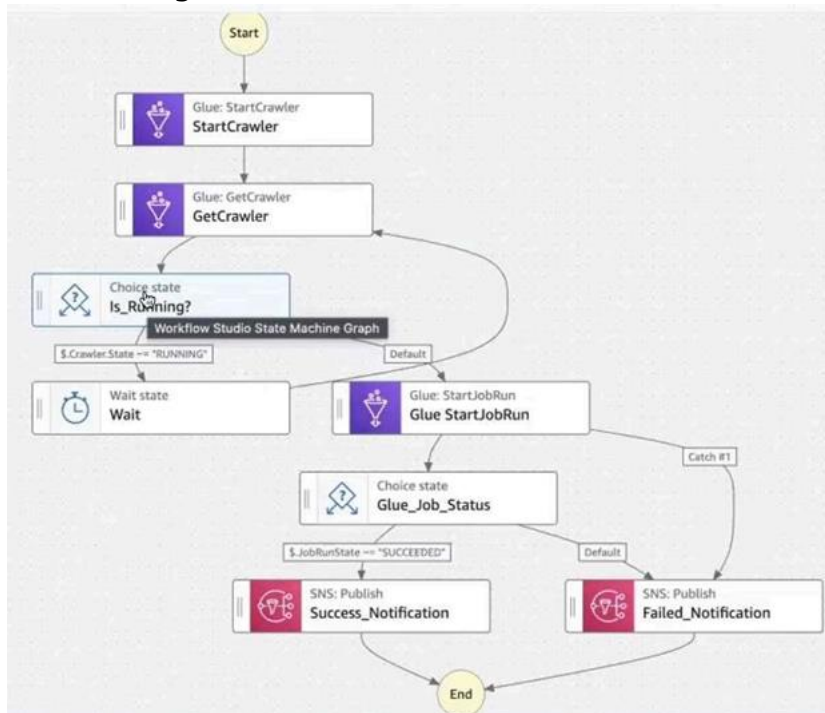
Start

Glue: StartCrawler
StartCrawler

Glue: GetCrawler
GetCrawler

Choice state
Is_Running?

Workflow Studio State Machine Graph

$.Crawler.State == "RUNNING"

Default

Wait state
Wait

Glue: StartJobRun
Glue StartJobRun

Catch #1

Choice state
Glue_Job_Status

$.JobRunState == "SUCCEEDED"

Default

SNS: Publish
Success_Notification

SNS: Publish
Failed_Notification

End